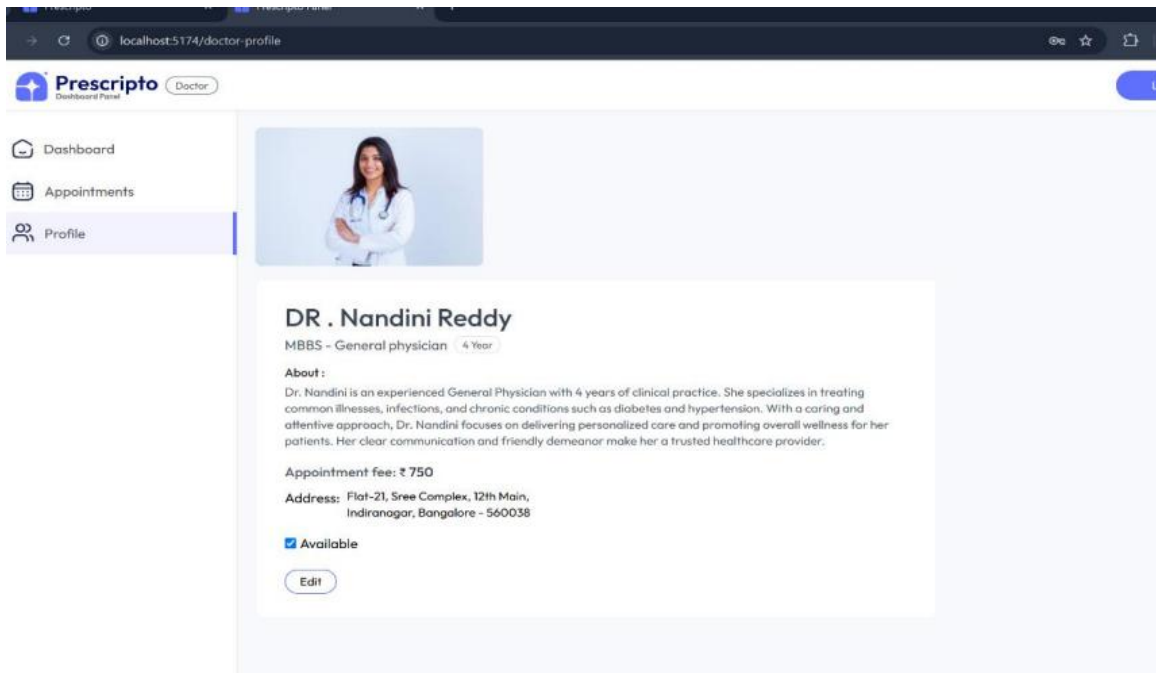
localhost:5174/doctor-profile

Prescripto Dashboard Panel Doctor

Dashboard
Appointments
Profile

DR . Nandini Reddy
MBBS - General physician 4 Year

About :
Dr. Nandini is an experienced General Physician with 4 years of clinical practice. She specializes in treating common illnesses, infections, and chronic conditions such as diabetes and hypertension. With a caring and attentive approach, Dr. Nandini focuses on delivering personalized care and promoting overall wellness for her patients. Her clear communication and friendly demeanor make her a trusted healthcare provider.

Appointment fee: ₹ 750

Address: Flat-21, Sree Complex, 12th Main, Indiranagar, Bangalore - 560038

Available

Edit